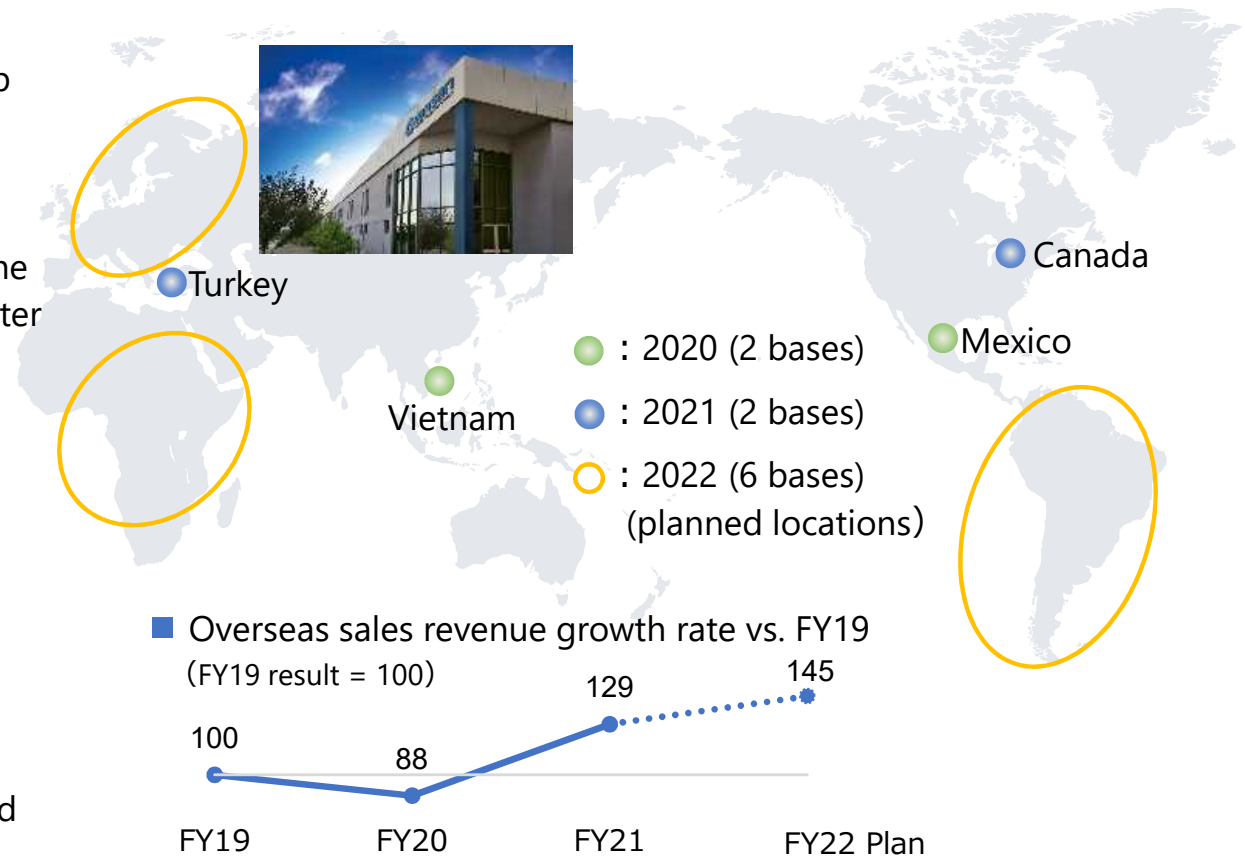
o

ne
ter

d

Turkey

Canada

Mexico

Vietnam

: 2020 (2 bases)

: 2021 (2 bases)

: 2022 (6 bases)
(planned locations)

Overseas sales revenue growth rate vs. FY19
(FY19 result = 100)

100
88
129
145

FY19
FY20
FY21
FY22 Plan